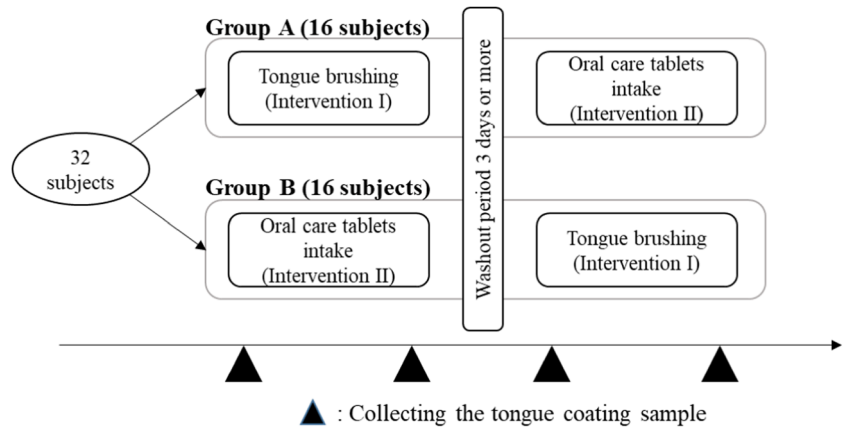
32 subjects

Group A (16 subjects)

Tongue brushing (Intervention I)

Oral care tablets intake (Intervention II)

Group B (16 subjects)

Oral care tablets intake (Intervention II)

Tongue brushing (Intervention I)

Washout period 3 days or more

: Collecting the tongue coating sample